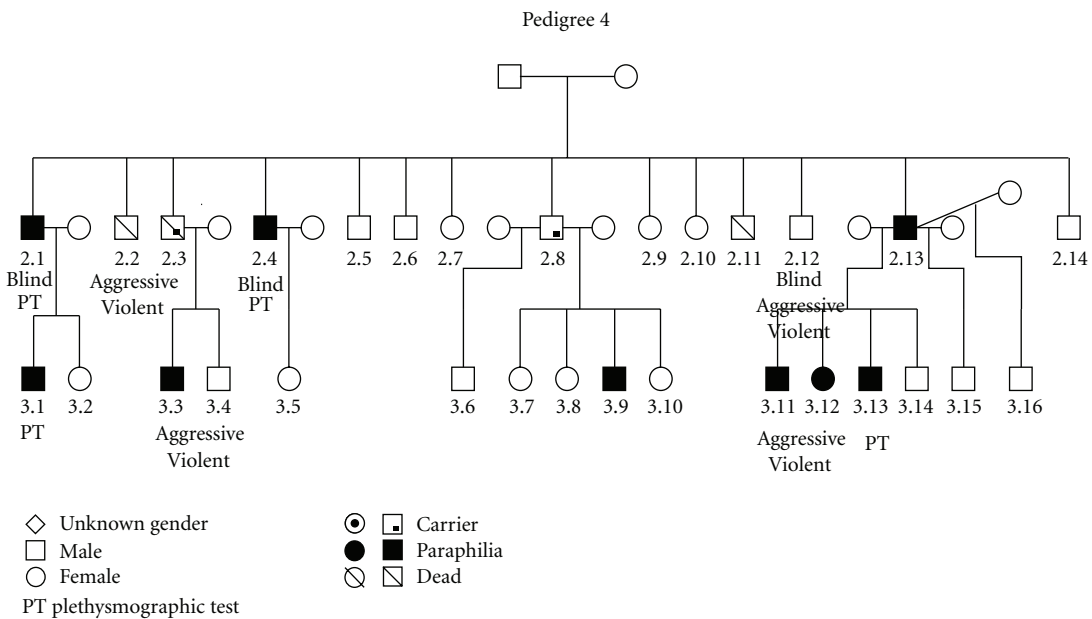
Pedigree 4

2.1
Blind
PT

2.2
Aggressive
Violent

2.3

2.4
Blind
PT

2.5 2.6 2.7 2.8 2.9 2.10 2.11 2.12

2.13
Blind
Aggressive
Violent

2.14

3.1
PT

3.2

3.3 3.4
Aggressive
Violent

3.5 3.6 3.7 3.8 3.9 3.10

3.11 3.12 3.13 3.14 3.15 3.16

Aggressive
Violent

PT

Unknown gender
Male
Female
PT plethysmographic test

Carrier
Paraphilia
Dead